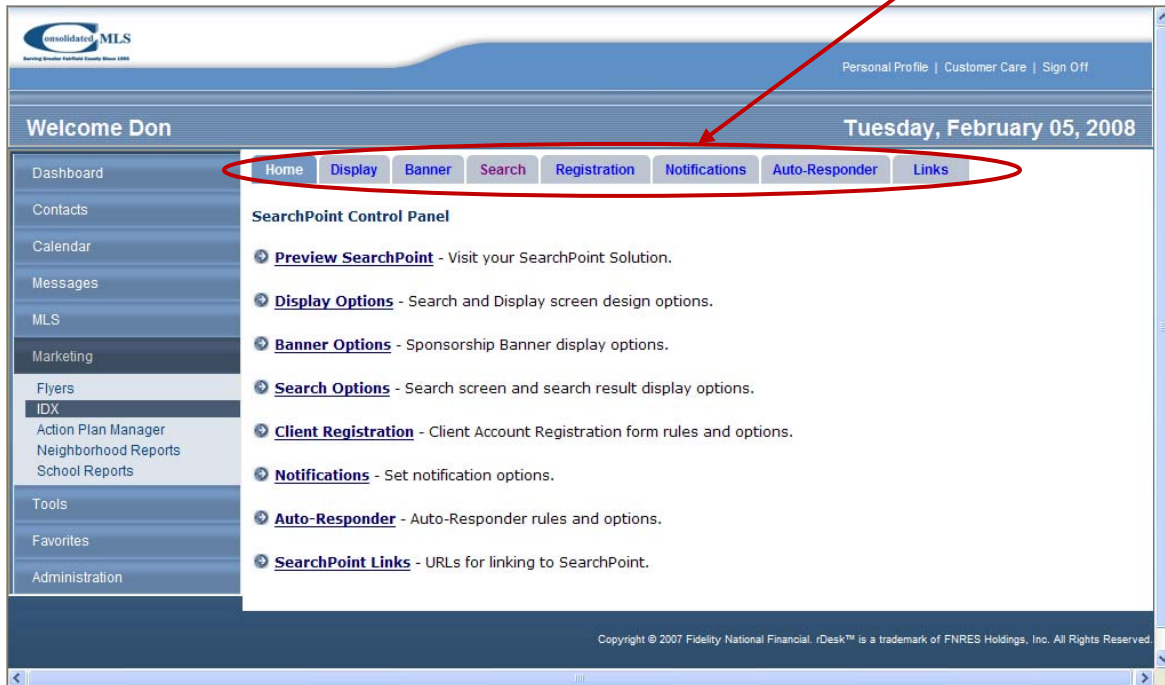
Consolidated MLS
Serving Greater Fairfield County Since 1950

Personal Profile | Customer Care | Sign Off

Welcome Don

Tuesday, February 05, 2008

Dashboard
Contacts
Calendar
Messages
MLS
Marketing
Flyers
IDX
Action Plan Manager
Neighborhood Reports
School Reports
Tools
Favorites
Administration

Home Display Banner Search Registration Notifications Auto-Responder Links

SearchPoint Control Panel

Preview SearchPoint - Visit your SearchPoint Solution.

Display Options - Search and Display screen design options.

Banner Options - Sponsorship Banner display options.

Search Options - Search screen and search result display options.

Client Registration - Client Account Registration form rules and options.

Notifications - Set notification options.

Auto-Responder - Auto-Responder rules and options.

SearchPoint Links - URLs for linking to SearchPoint.

Copyright © 2007 Fidelity National Financial. rDesk™ is a trademark of FNRES Holdings, Inc. All Rights Reserved.